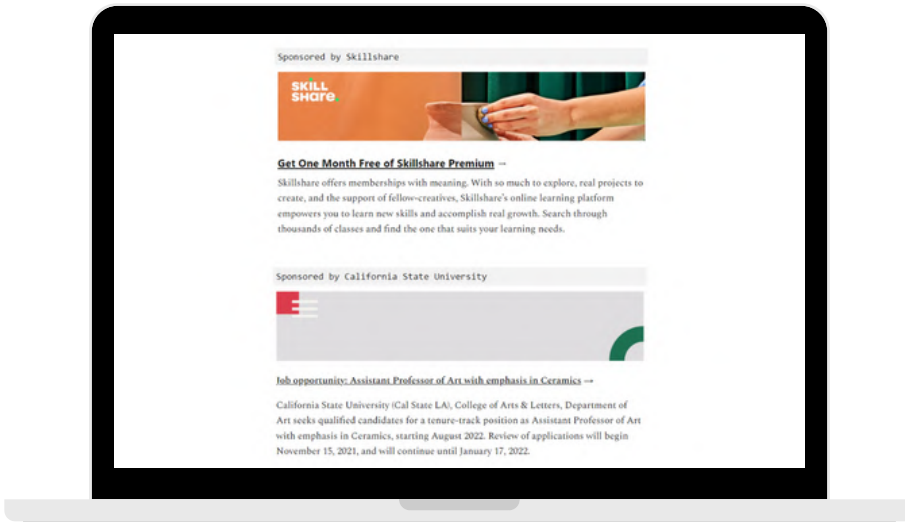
Sponsored by Skillshare

SKILL
share.

Get One Month Free of Skillshare Premium →

Skillshare offers memberships with meaning. With so much to explore, real projects to create, and the support of fellow-creatives, Skillshare's online learning platform empowers you to learn new skills and accomplish real growth. Search through thousands of classes and find the one that suits your learning needs.

Sponsored by California State University

Job opportunity: Assistant Professor of Art with emphasis in Ceramics →

California State University (Cal State LA), College of Arts & Letters, Department of Art seeks qualified candidates for a tenure-track position as Assistant Professor of Art with emphasis in Ceramics, starting August 2022. Review of applications will begin November 15, 2021, and will continue until January 17, 2022.